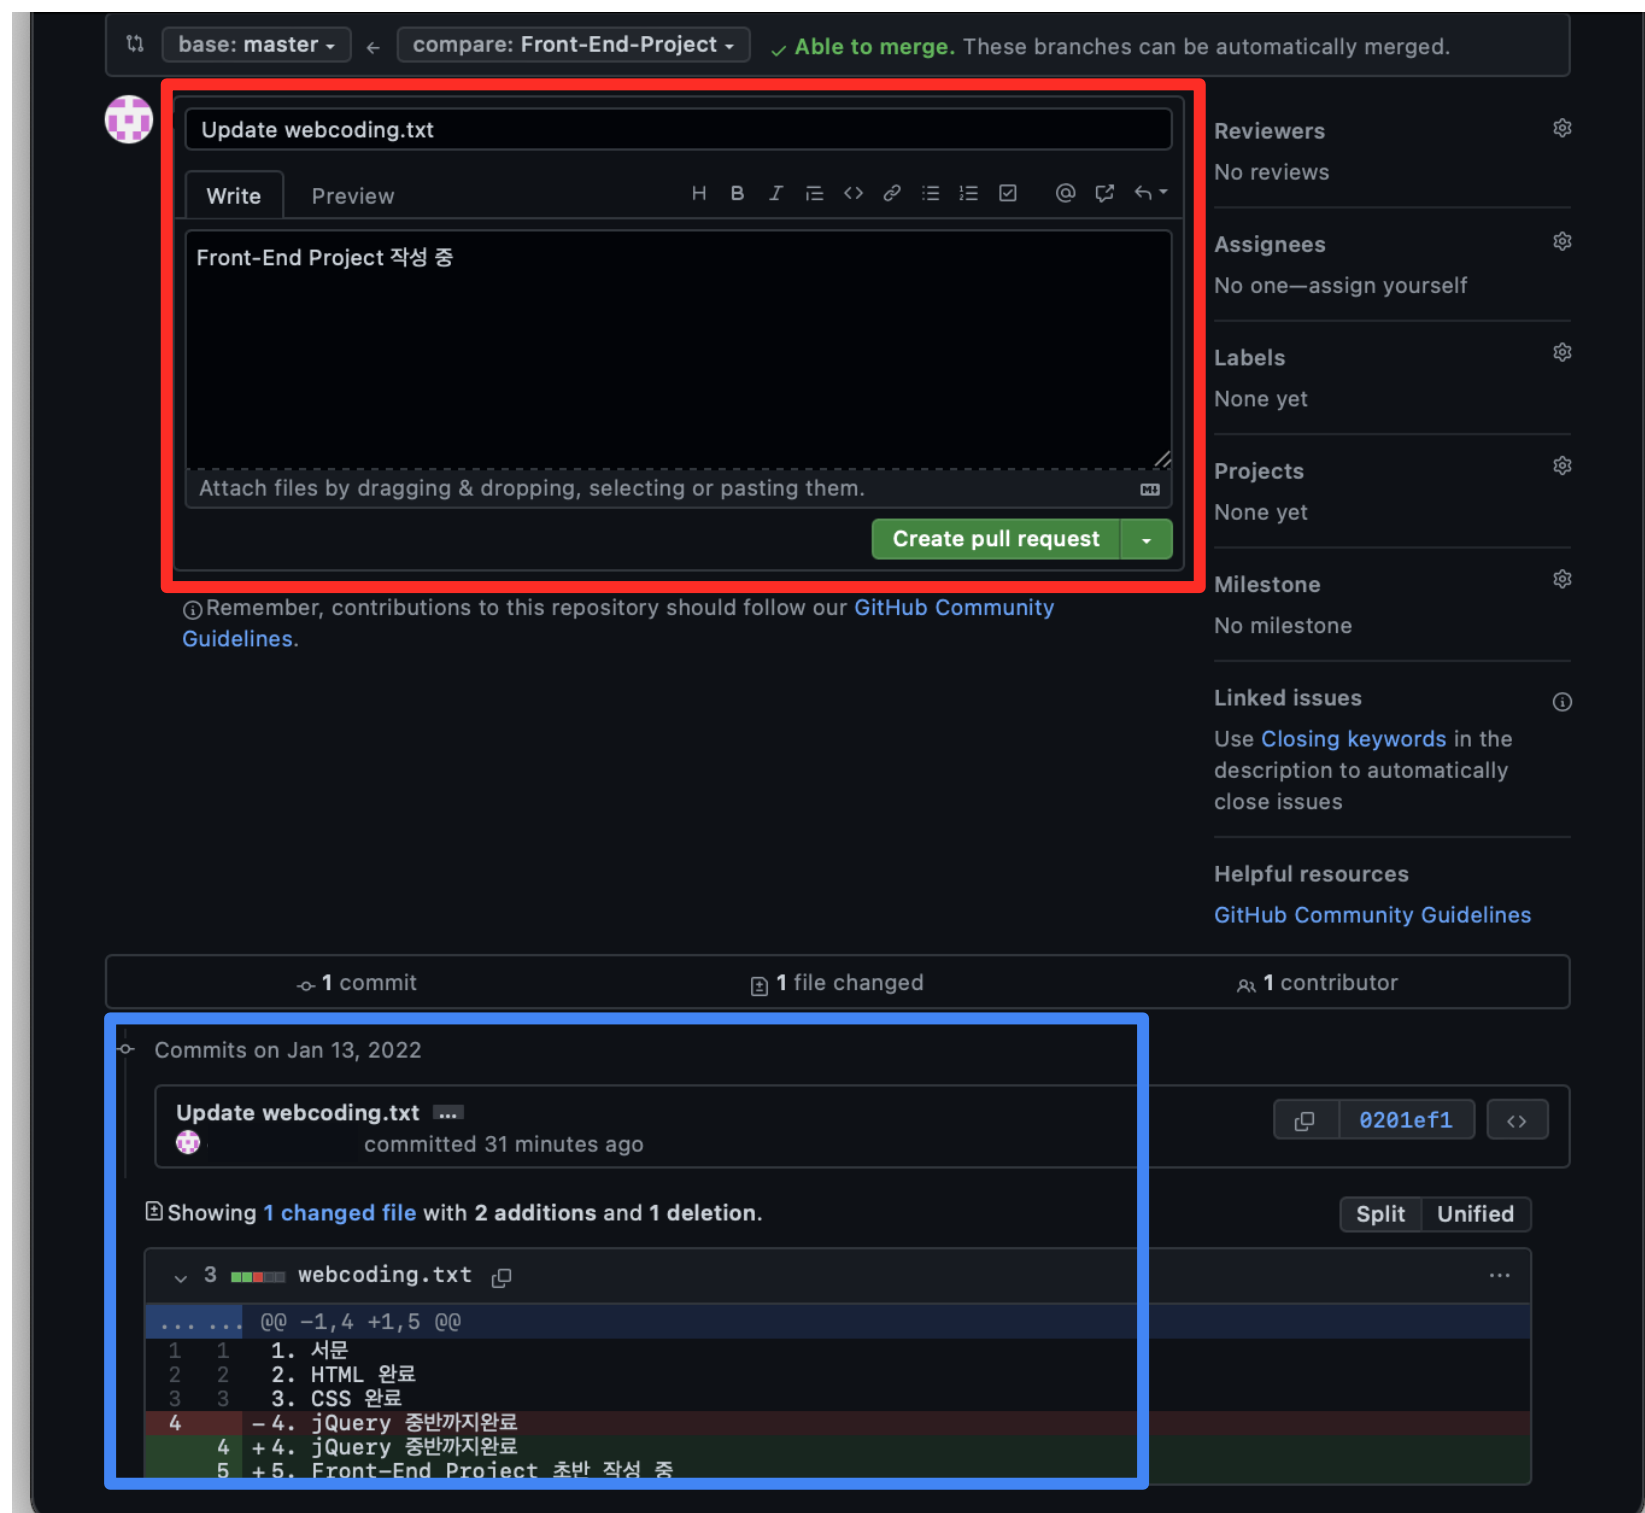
base: master ← compare: Front-End-Project ✓ Able to merge. These branches can be automatically merged.

Update webcoding.txt

Write Preview

Front-End Project 작성 중

Attach files by dragging & dropping, selecting or pasting them.

Create pull request

Remember, contributions to this repository should follow our GitHub Community Guidelines.

Reviewers
No reviews

Assignees
No one—assign yourself

Labels
None yet

Projects
None yet

Milestone
No milestone

Linked issues
Use Closing keywords in the description to automatically close issues

Helpful resources
GitHub Community Guidelines

1 commit 1 file changed 1 contributor

Commits on Jan 13, 2022

Update webcoding.txt ...
committed 31 minutes ago

0201ef1

Showing 1 changed file with 2 additions and 1 deletion.

Split Unified

3 webcoding.txt

... ... @@ -1,4 +1,5 @@
1 1 1. 서문
2 2 2. HTML 완료
3 3 3. CSS 완료
4 - 4. jQuery 중반까지완료
4 + 4. jQuery 중반까지완료
5 + 5. Front-End Project 초반 작성 중